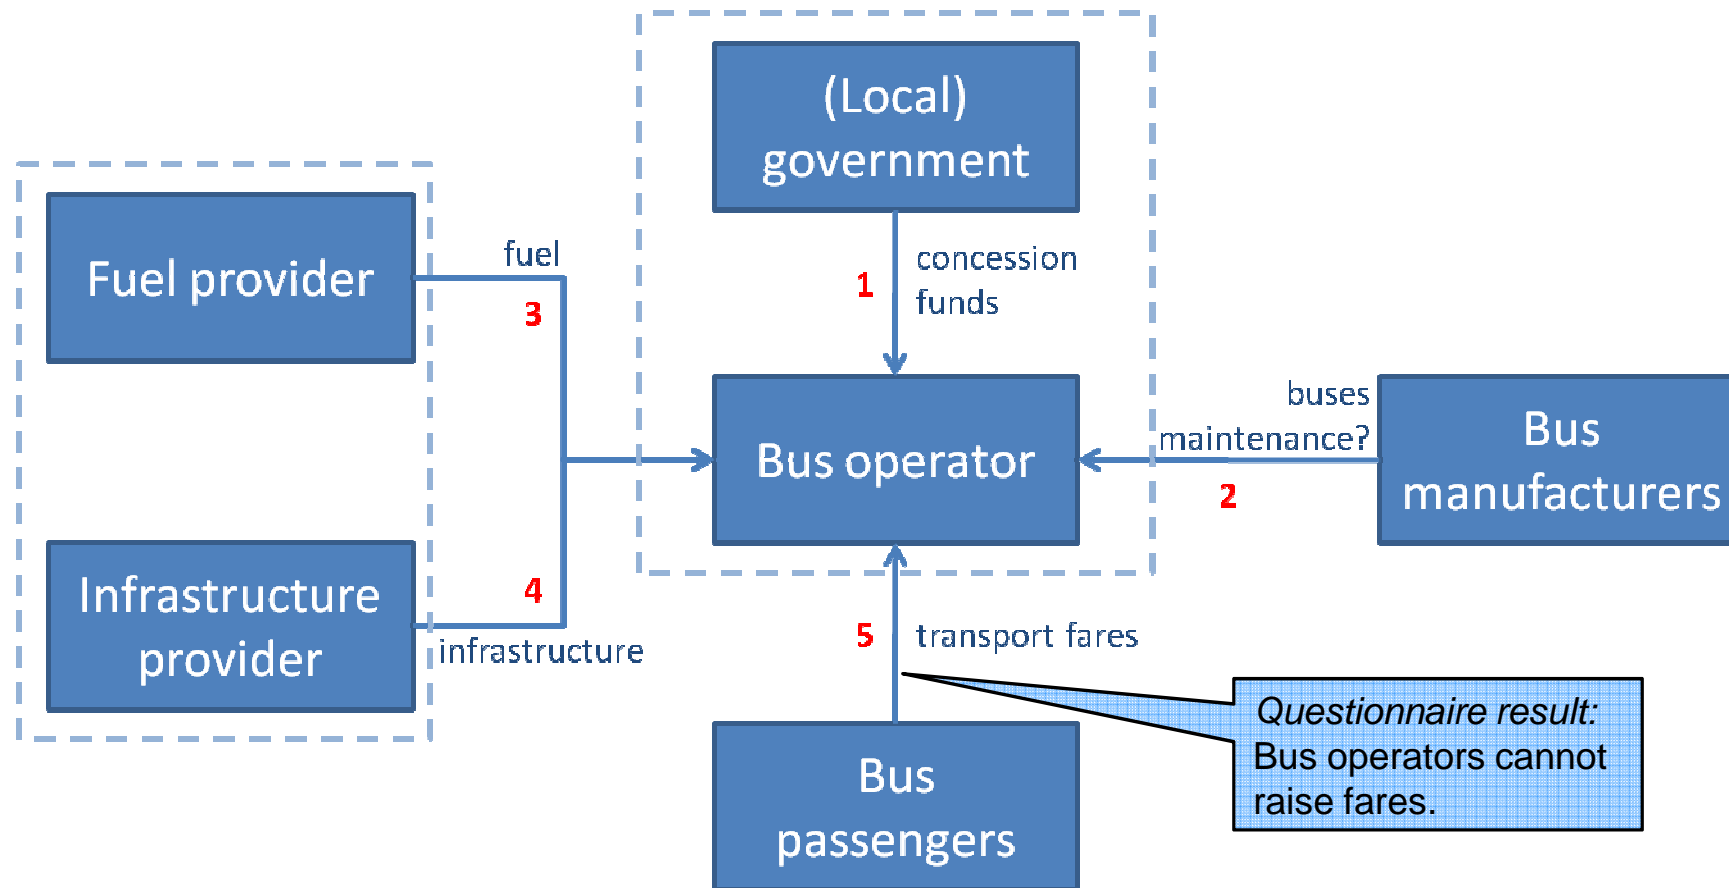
(Local) government

Fuel provider

fuel

3

1

concession funds

buses maintenance?

Bus manufacturers

Bus operator

2

Infrastructure provider

4

infrastructure

5

transport fares

*Questionnaire result:* Bus operators cannot raise fares.

Bus passengers